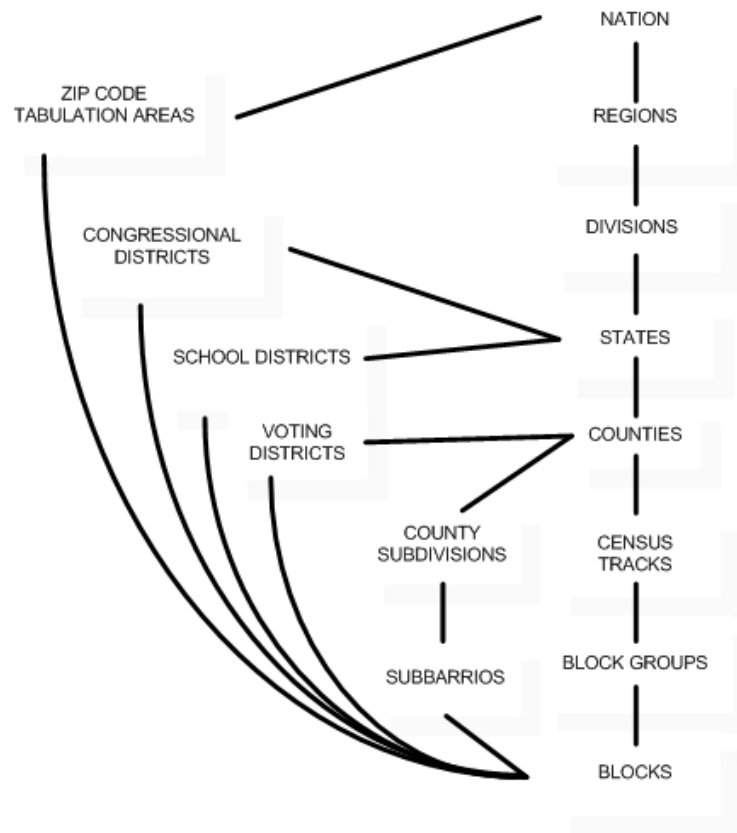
NATION

ZIP CODE TABULATION AREAS

REGIONS

CONGRESSIONAL DISTRICTS

DIVISIONS

STATES

SCHOOL DISTRICTS

VOTING DISTRICTS

COUNTIES

COUNTY SUBDIVISIONS

CENSUS TRACKS

SUBBARRIOS

BLOCK GROUPS

BLOCKS